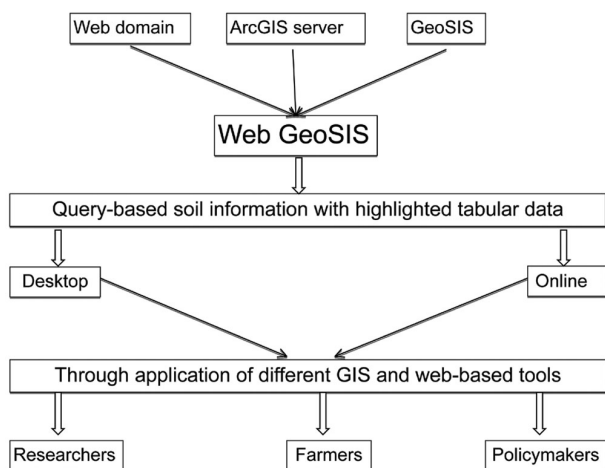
Web domain

ArcGIS server

GeoSIS

Web GeoSIS

Query-based soil information with highlighted tabular data

Desktop

Online

Through application of different GIS and web-based tools

Researchers

Farmers

Policymakers